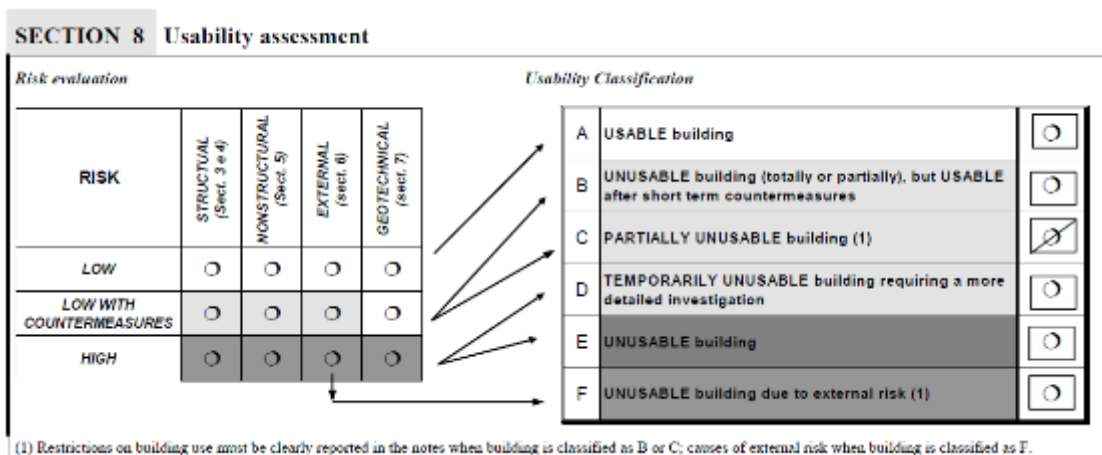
SECTION 8 Usability assessment

Risk evaluation

| RISK | STRUCTURAL (Sect. 3 e 4) | NONSTRUCTURAL (Sect. 5) | EXTERNAL (sect. 6) | GEOTECHNICAL (sect. 7) |
|---|---|---|---|---|
| LOW | ❍ | ❍ | ❍ | ❍ |
| LOW WITH COUNTERMEASURES | ❍ | ❍ | ❍ | ❍ |
| HIGH | ❍ | ❍ | ❍ | ❍ |

Usability Classification

| | | |
|---|---|---|
| A | USABLE building | ❍ |
| B | UNUSABLE building (totally or partially), but USABLE after short term countermeasures | ❍ |
| C | PARTIALLY UNUSABLE building (1) | ❍ |
| D | TEMPORARILY UNUSABLE building requiring a more detailed investigation | ❍ |
| E | UNUSABLE building | ❍ |
| F | UNUSABLE building due to external risk (1) | ❍ |

(1) Restrictions on building use must be clearly reported in the notes when building is classified as B or C; causes of external risk when building is classified as F.